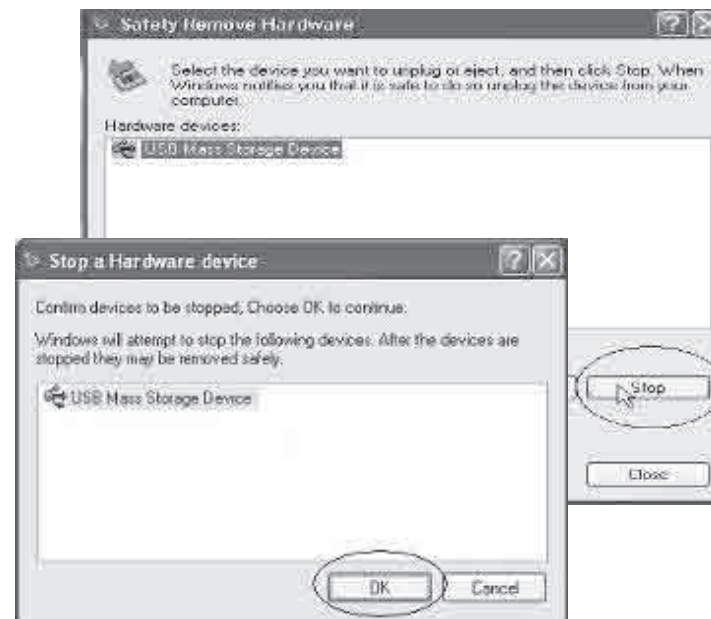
Safely Remove Hardware

Select the device you want to unplug or eject, and then click Stop. When Windows notifies you that it is safe to do so unplug the device from your computer.

Hardware devices:

USB Mass Storage Device

Stop a Hardware device

Confirm devices to be stopped, Choose OK to continue.

Windows will attempt to stop the following devices. After the devices are stopped they may be removed safely.

USB Mass Storage Device

Stop

Close

OK

Cancel